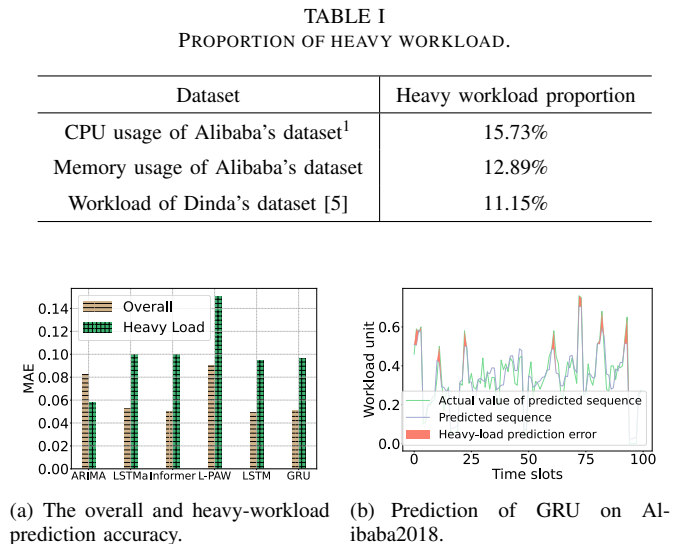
TABLE I
PROPORTION OF HEAVY WORKLOAD.

| Dataset | Heavy workload proportion |
|---|---|
| CPU usage of Alibaba's dataset$^1$ | 15.73% |
| Memory usage of Alibaba's dataset | 12.89% |
| Workload of Dinda's dataset [5] | 11.15% |

Overall
Heavy Load
MAE
0.14
0.12
0.10
0.08
0.06
0.04
0.02
0.00
ARIMA LSTMa Informer L-PAW LSTM GRU

Workload unit
0.6
0.4
0.2
0.0
Actual value of predicted sequence
Predicted sequence
Heavy-load prediction error
0 25 50 75 100
Time slots

(a) The overall and heavy-workload prediction accuracy.

(b) Prediction of GRU on Alibaba2018.